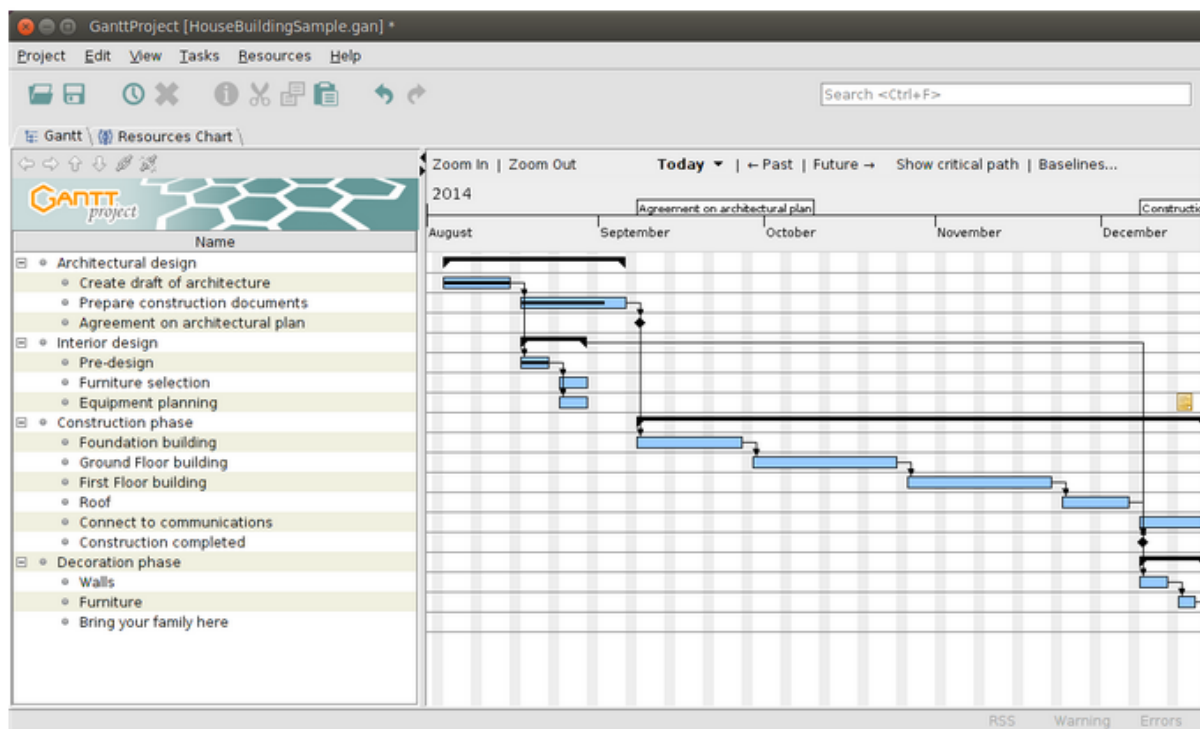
GanttProject [HouseBuildingSample.gan] *

Project Edit View Tasks Resources Help

Search <Ctrl+F>

Gantt | Resources Chart

GANTT project

Name

Architectural design
Create draft of architecture
Prepare construction documents
Agreement on architectural plan
Interior design
Pre-design
Furniture selection
Equipment planning
Construction phase
Foundation building
Ground Floor building
First Floor building
Roof
Connect to communications
Construction completed
Decoration phase
Walls
Furniture
Bring your family here

Zoom In | Zoom Out Today ▾ | ← Past | Future → Show critical path | Baselines...

2014

Agreement on architectural plan
Constructio

August September October November December

RSS Warning Errors